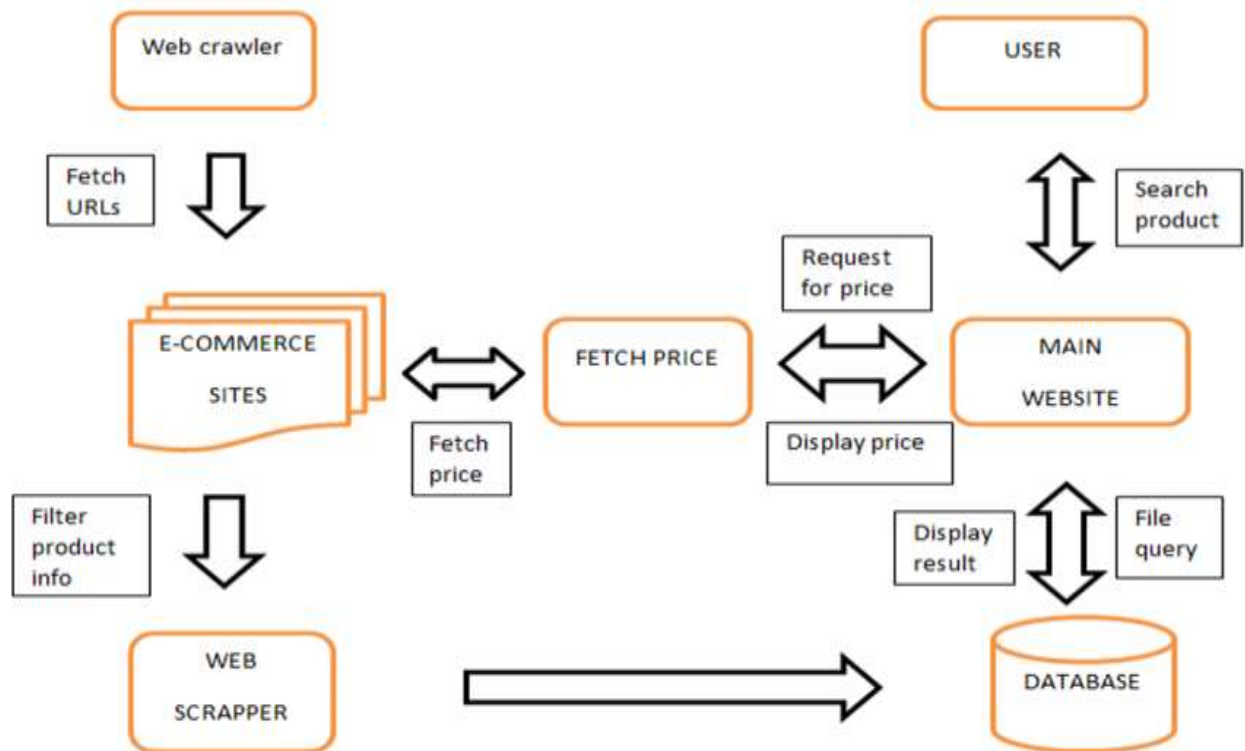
Web crawler

USER

Fetch URLs

Search product

Request for price

E-COMMERCE SITES

FETCH PRICE

MAIN WEBSITE

Fetch price

Display price

Filter product info

Display result

File query

WEB SCRAPPER

DATABASE